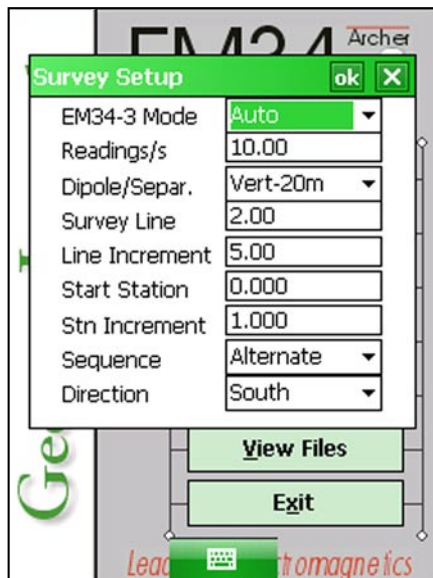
EM34 Archer

Survey Setup ok X

EM34-3 Mode Auto
Readings/s 10.00
Dipole/Separ. Vert-20m
Survey Line 2.00
Line Increment 5.00
Start Station 0.000
Stn Increment 1.000
Sequence Alternate
Direction South

Ge

View Files

Exit

Lead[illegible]tromagnetics